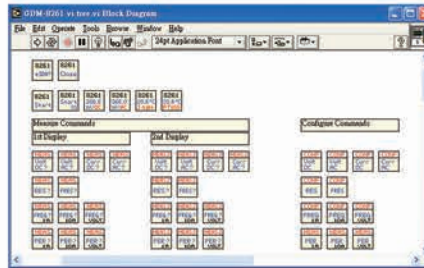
GDM-8261 vi tree.vi Block Diagram

File Edit Operate Tools Browse Window Help

24pt Application Font

8261 eSMP
8261 Close

8261 Start
8261 Start
8261 200.0
8261 200.0
8261 200.0
8261 200.0

Measure Commands

1st Display

2nd Display

Configure Commands

REC
PREC

REC
PREC

REC
PREC

FREQ
FREQ
FREQ

FREQ
FREQ
FREQ

FREQ
FREQ
FREQ

PER
PER
PER

PER
PER
PER

PER
PER
PER